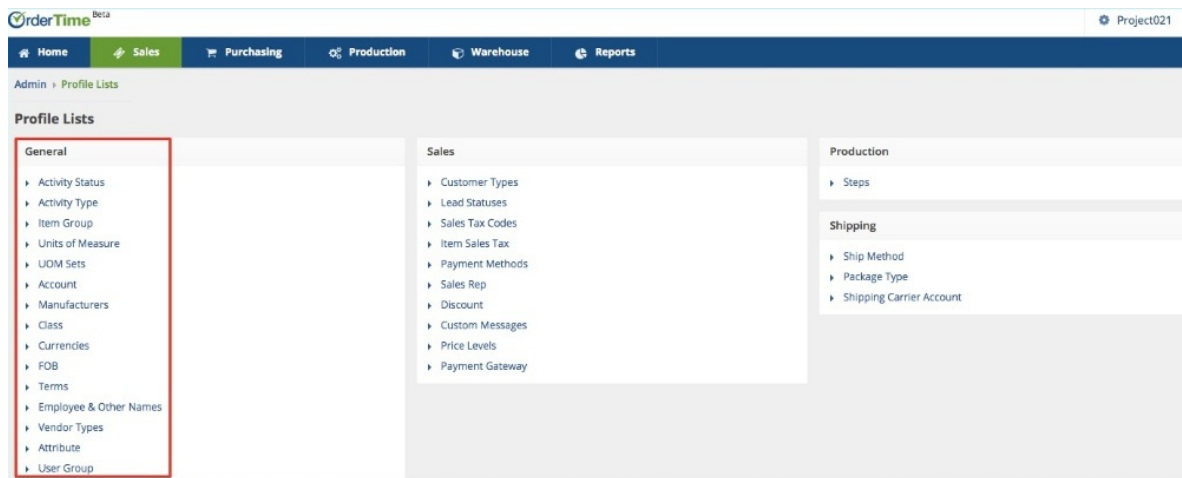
OrderTime Beta

Project021

Home
Sales
Purchasing
Production
Warehouse
Reports

Admin › Profile Lists

Profile Lists

General

- Activity Status
- Activity Type
- Item Group
- Units of Measure
- UOM Sets
- Account
- Manufacturers
- Class
- Currencies
- FOB
- Terms
- Employee & Other Names
- Vendor Types
- Attribute
- User Group

Sales

- Customer Types
- Lead Statuses
- Sales Tax Codes
- Item Sales Tax
- Payment Methods
- Sales Rep
- Discount
- Custom Messages
- Price Levels
- Payment Gateway

Production

- Steps

Shipping

- Ship Method
- Package Type
- Shipping Carrier Account